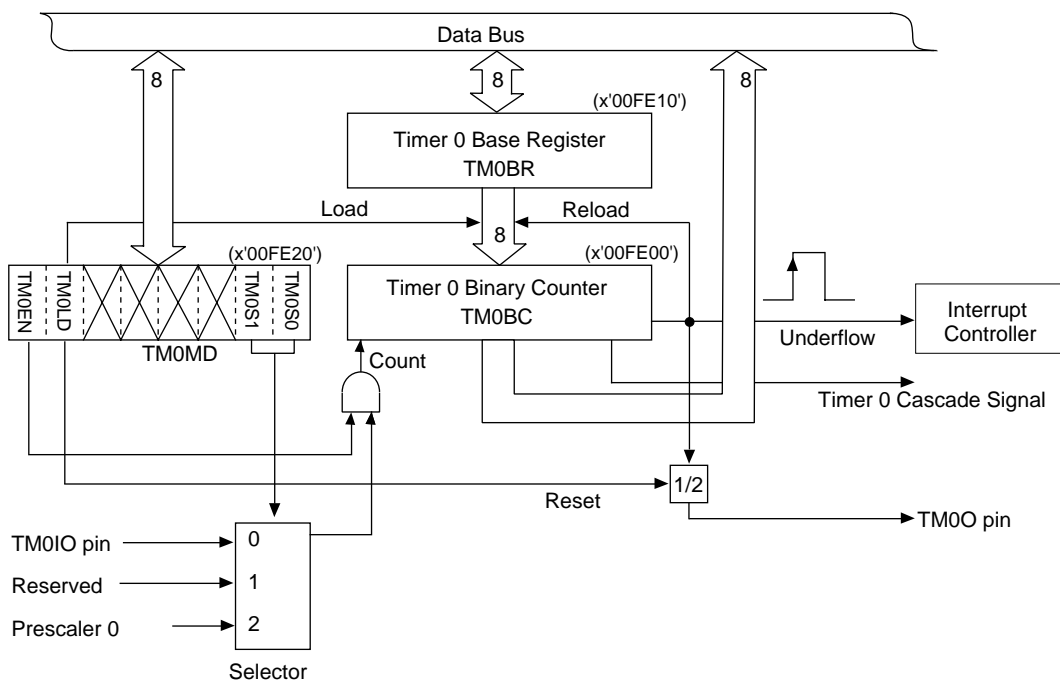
Data Bus

8

8

8

(x'00FE10')

Timer 0 Base Register
TM0BR

Load

Reload

8

(x'00FE20')

(x'00FE00')

TM0EN

TM0LD

TM0S1

TM0S0

TM0MD

Timer 0 Binary Counter
TM0BC

Interrupt Controller

Underflow

Count

Timer 0 Cascade Signal

1/2

Reset

TM0O pin

TM0IO pin

0

Reserved

1

Prescaler 0

2

Selector